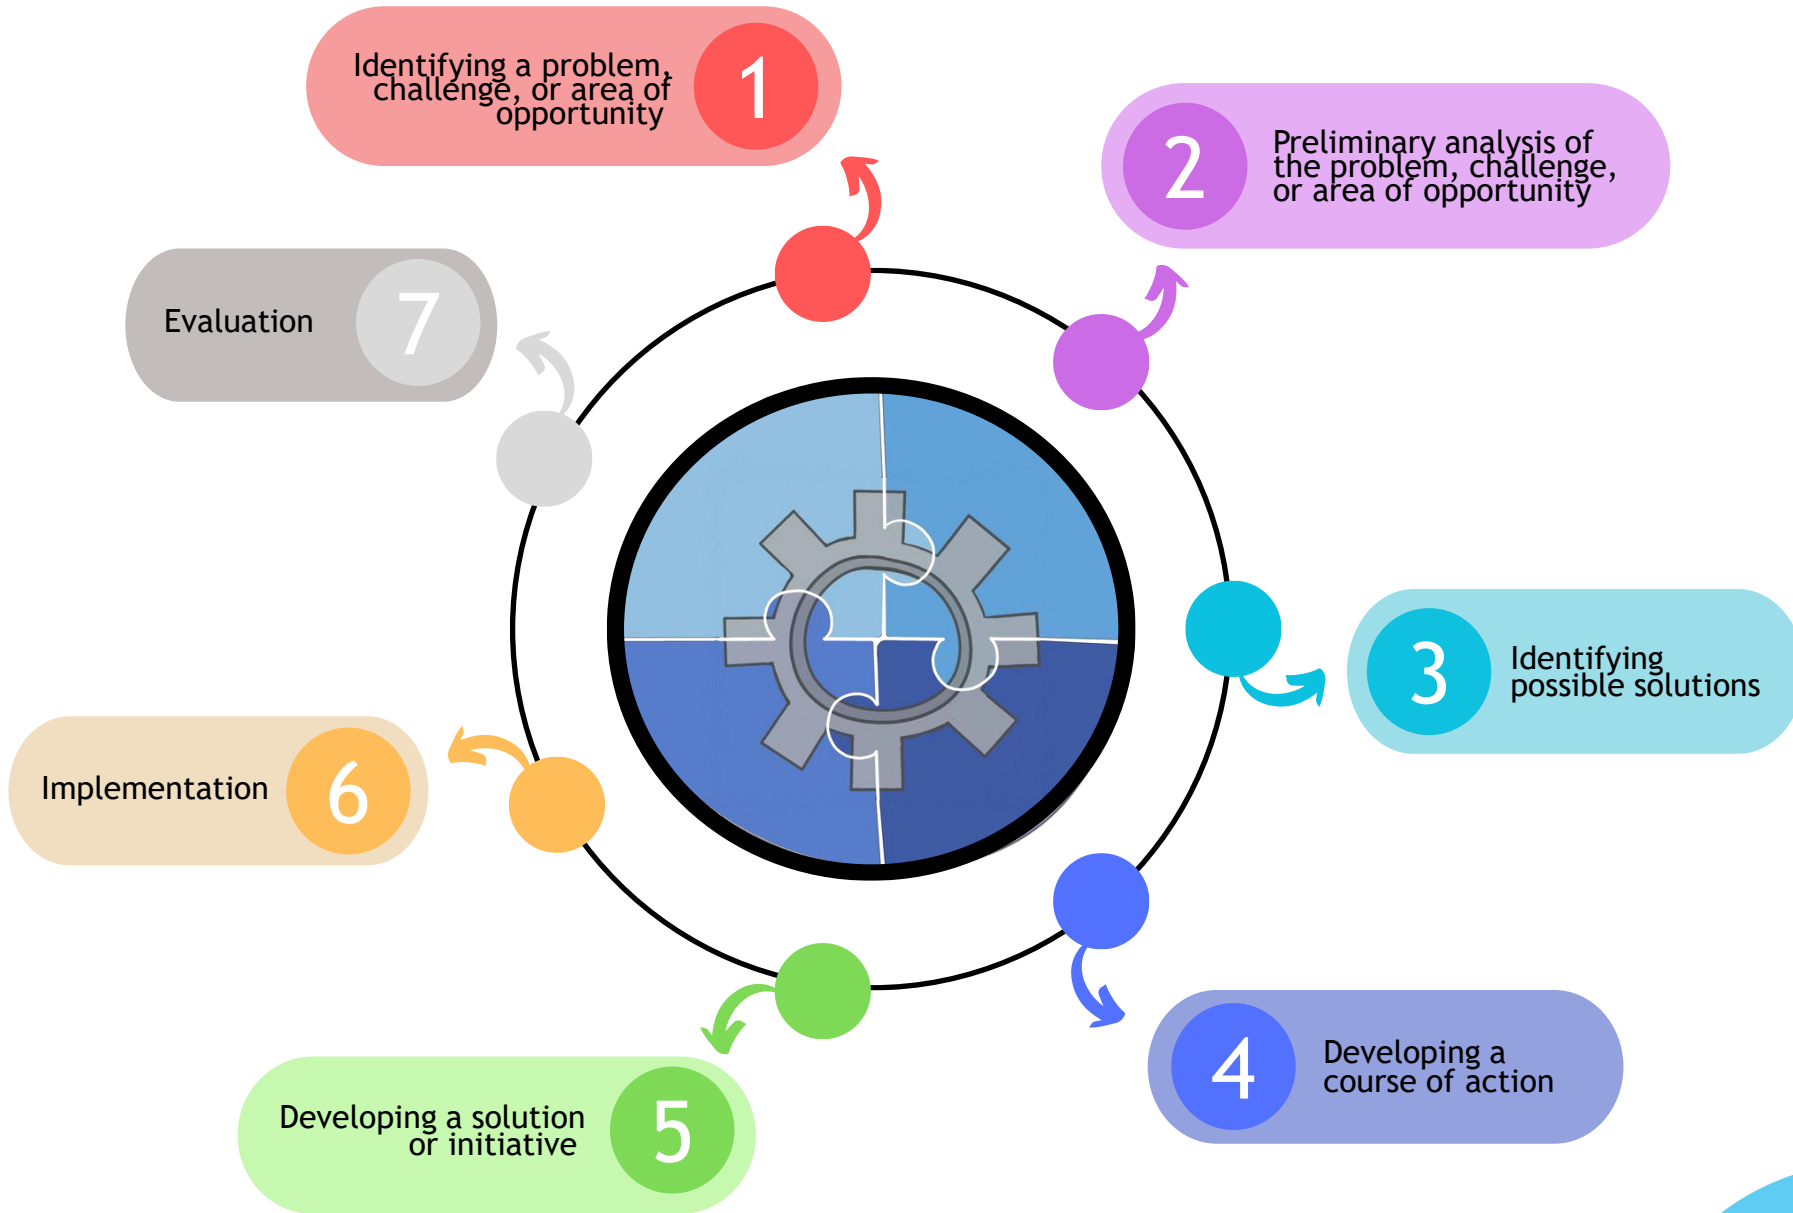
Identifying a problem, challenge, or area of opportunity 1

2 Preliminary analysis of the problem, challenge, or area of opportunity

Evaluation 7

3 Identifying possible solutions

Implementation 6

4 Developing a course of action

Developing a solution or initiative 5